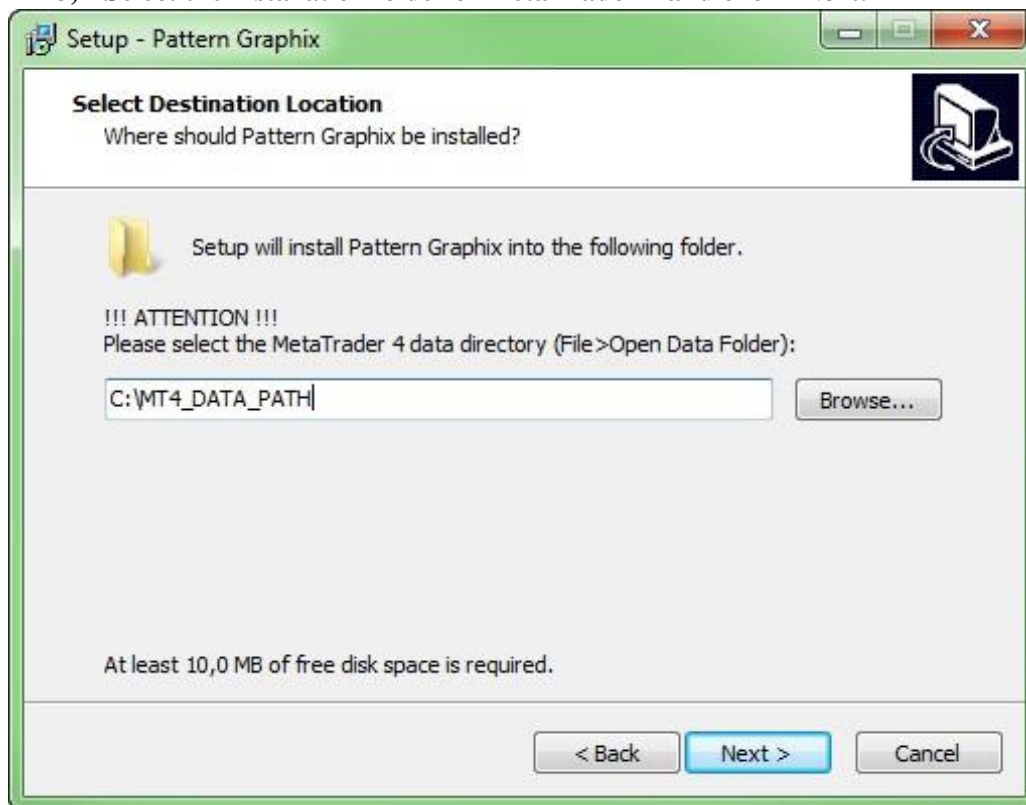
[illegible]

Setup - Pattern Graphix

Select Destination Location
Where should Pattern Graphix be installed?

Setup will install Pattern Graphix into the following folder.

!!! ATTENTION !!!
Please select the MetaTrader 4 data directory (File>Open Data Folder):

C:\MT4_DATA_PATH

Browse...

At least 10,0 MB of free disk space is required.

< Back

Next >

Cancel